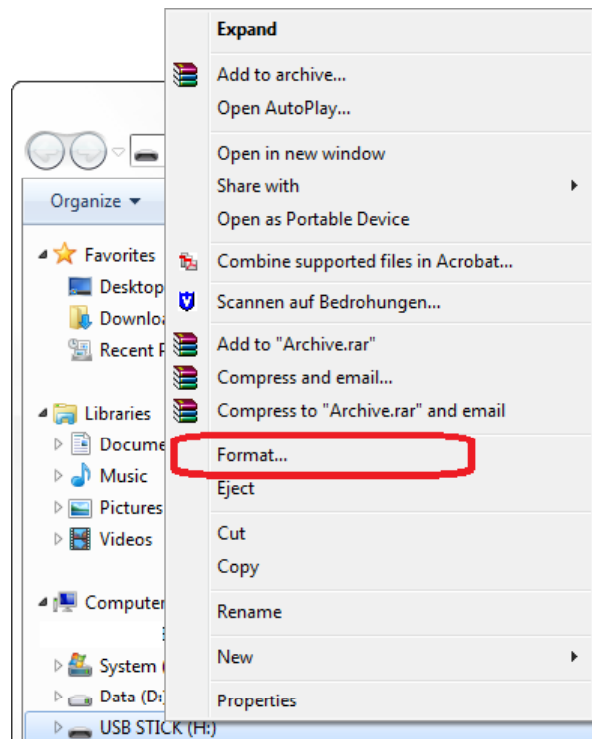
Organize ▾

Favorites
Desktop
Downlo
Recent P

Libraries
Docume
Music
Pictures
Videos

Computer
System (
Data (D:)
USB STICK (H:)

Expand
Add to archive...
Open AutoPlay...
Open in new window
Share with
Open as Portable Device
Combine supported files in Acrobat...
Scannen auf Bedrohungen...
Add to "Archive.rar"
Compress and email...
Compress to "Archive.rar" and email
Format...
Eject
Cut
Copy
Rename
New
Properties